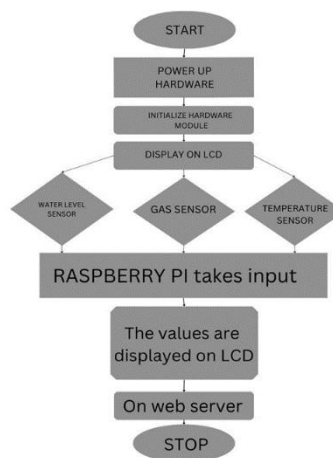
START

POWER UP HARDWARE

INITIALIZE HARDWARE MODULE

DISPLAY ON LCD

WATER LEVEL SENSOR

GAS SENSOR

TEMPERATURE SENSOR

RASPBERRY PI takes input

The values are displayed on LCD

On web server

STOP